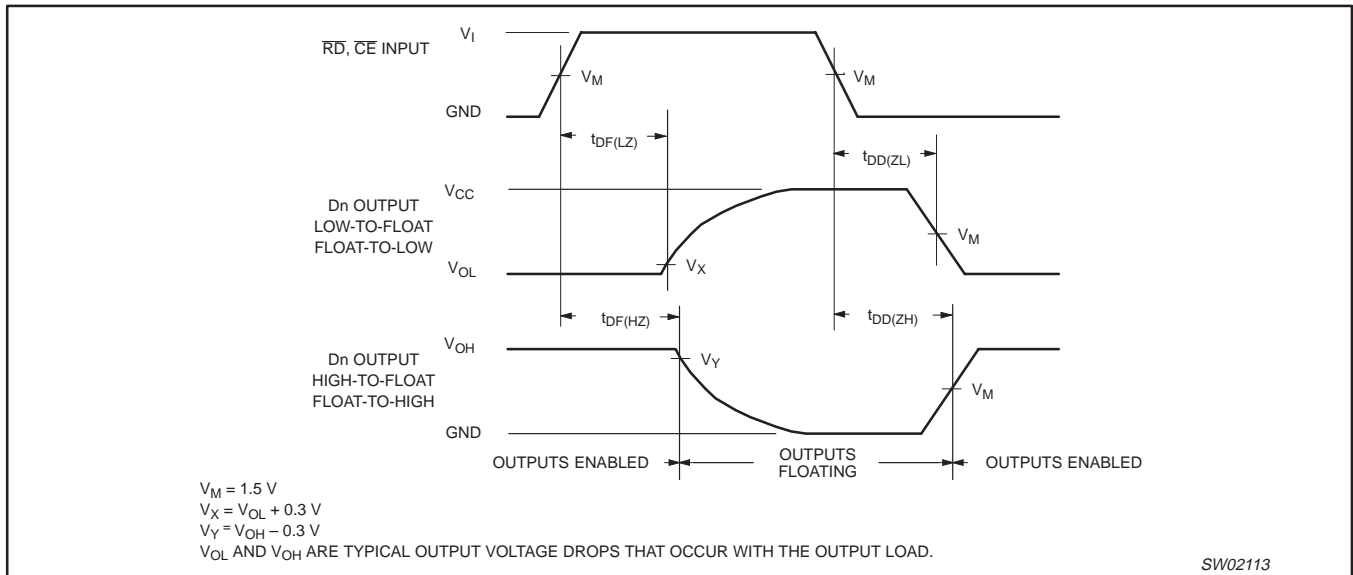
$\overline{RD}$, $\overline{CE}$ INPUT

$V_I$

$V_M$

$V_M$

GND

$t_{DF(LZ)}$

$t_{DD(ZL)}$

Dn OUTPUT
LOW-TO-FLOAT
FLOAT-TO-LOW

$V_{CC}$

$V_M$

$V_{OL}$

$V_X$

$t_{DF(HZ)}$

$t_{DD(ZH)}$

Dn OUTPUT
HIGH-TO-FLOAT
FLOAT-TO-HIGH

$V_{OH}$

$V_Y$

$V_M$

GND

OUTPUTS ENABLED

OUTPUTS FLOATING

OUTPUTS ENABLED

$V_M$ = 1.5 V
$V_X$ = $V_{OL}$ + 0.3 V
$V_Y$ = $V_{OH}$ – 0.3 V
$V_{OL}$ AND $V_{OH}$ ARE TYPICAL OUTPUT VOLTAGE DROPS THAT OCCUR WITH THE OUTPUT LOAD.

SW02113